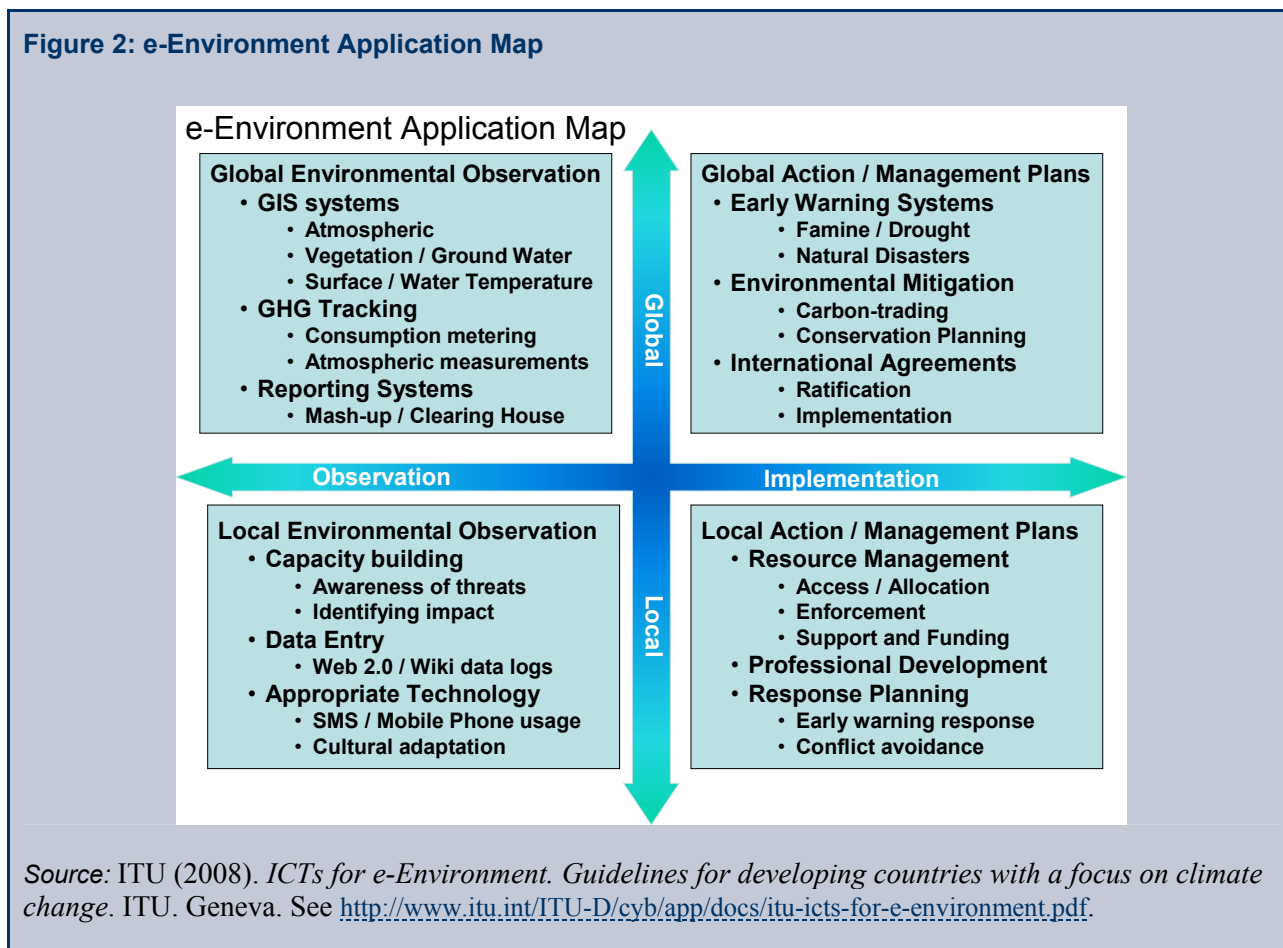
Figure 2: e-Environment Application Map

e-Environment Application Map

Global Environmental Observation
• GIS systems
• Atmospheric
• Vegetation / Ground Water
• Surface / Water Temperature
• GHG Tracking
• Consumption metering
• Atmospheric measurements
• Reporting Systems
• Mash-up / Clearing House

Global Action / Management Plans
• Early Warning Systems
• Famine / Drought
• Natural Disasters
• Environmental Mitigation
• Carbon-trading
• Conservation Planning
• International Agreements
• Ratification
• Implementation

Global

Observation

Implementation

Local

Local Environmental Observation
• Capacity building
• Awareness of threats
• Identifying impact
• Data Entry
• Web 2.0 / Wiki data logs
• Appropriate Technology
• SMS / Mobile Phone usage
• Cultural adaptation

Local Action / Management Plans
• Resource Management
• Access / Allocation
• Enforcement
• Support and Funding
• Professional Development
• Response Planning
• Early warning response
• Conflict avoidance

Source: ITU (2008). ICTs for e-Environment. Guidelines for developing countries with a focus on climate change. ITU. Geneva. See http://www.itu.int/ITU-D/cyb/app/docs/itu-icts-for-e-environment.pdf.